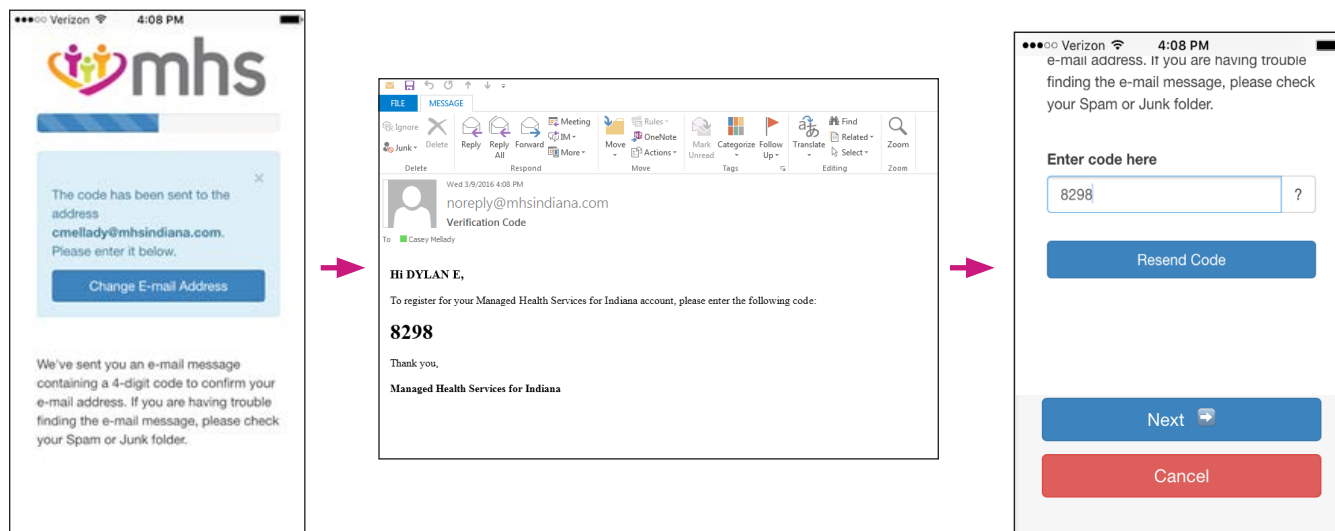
●●●○○ Verizon 4:08 PM

mhs

The code has been sent to the address cmellady@mhsindiana.com. Please enter it below.

×

Change E-mail Address

We've sent you an e-mail message containing a 4-digit code to confirm your e-mail address. If you are having trouble finding the e-mail message, please check your Spam or Junk folder.

FILE MESSAGE

Ignore Junk Delete Delete Reply Reply All Forward Meeting IM More Respond Move OneNote Rules Actions Move Mark Unread Categorize Follow Up Tags Translate Find Related Select Editing Zoom Zoom

Wed 3/9/2016 4:08 PM
noreply@mhsindiana.com
Verification Code
To Casey Mellady

Hi DYLAN E,

To register for your Managed Health Services for Indiana account, please enter the following code:

8298

Thank you,

Managed Health Services for Indiana

●●●○○ Verizon 4:08 PM

e-mail address. If you are having trouble finding the e-mail message, please check your Spam or Junk folder.

Enter code here

8298 ?

Resend Code

Next

Cancel